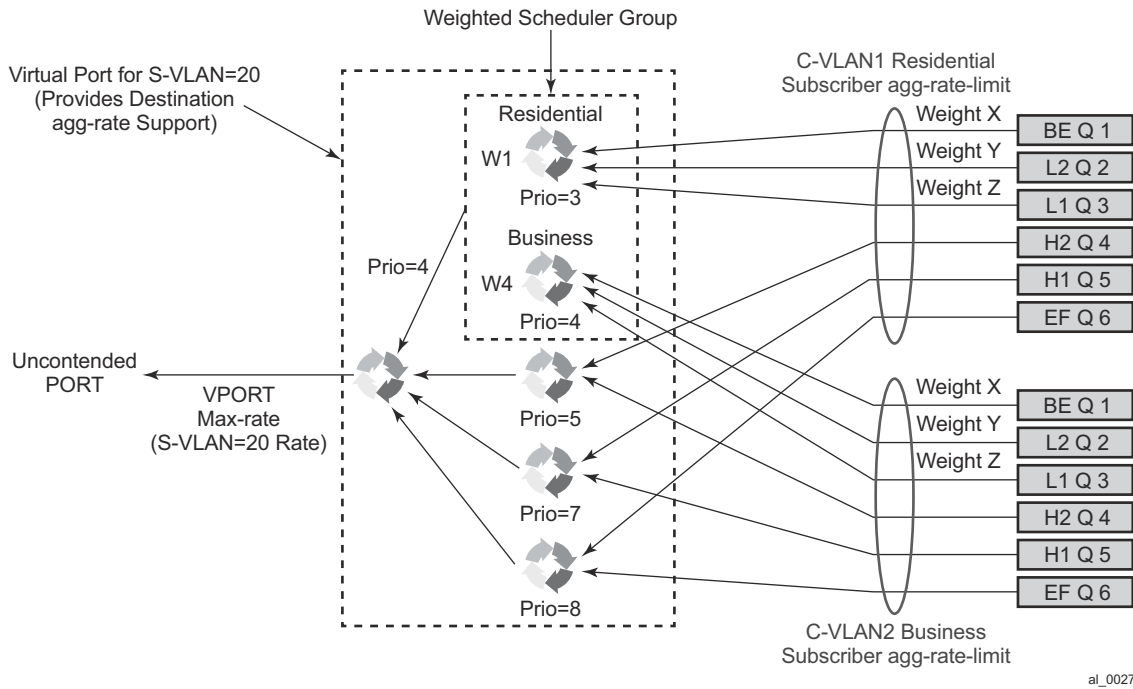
Weighted Scheduler Group

Virtual Port for S-VLAN=20 (Provides Destination agg-rate Support)

C-VLAN1 Residential Subscriber agg-rate-limit

Residential
W1
Prio=3

Business
W4
Prio=4

Prio=4

Weight X
Weight Y
Weight Z

BE Q 1
L2 Q 2
L1 Q 3
H2 Q 4
H1 Q 5
EF Q 6

Uncontended PORT

VPORT Max-rate (S-VLAN=20 Rate)

Prio=5
Prio=7
Prio=8

Weight X
Weight Y
Weight Z

BE Q 1
L2 Q 2
L1 Q 3
H2 Q 4
H1 Q 5
EF Q 6

C-VLAN2 Business Subscriber agg-rate-limit

al_0027